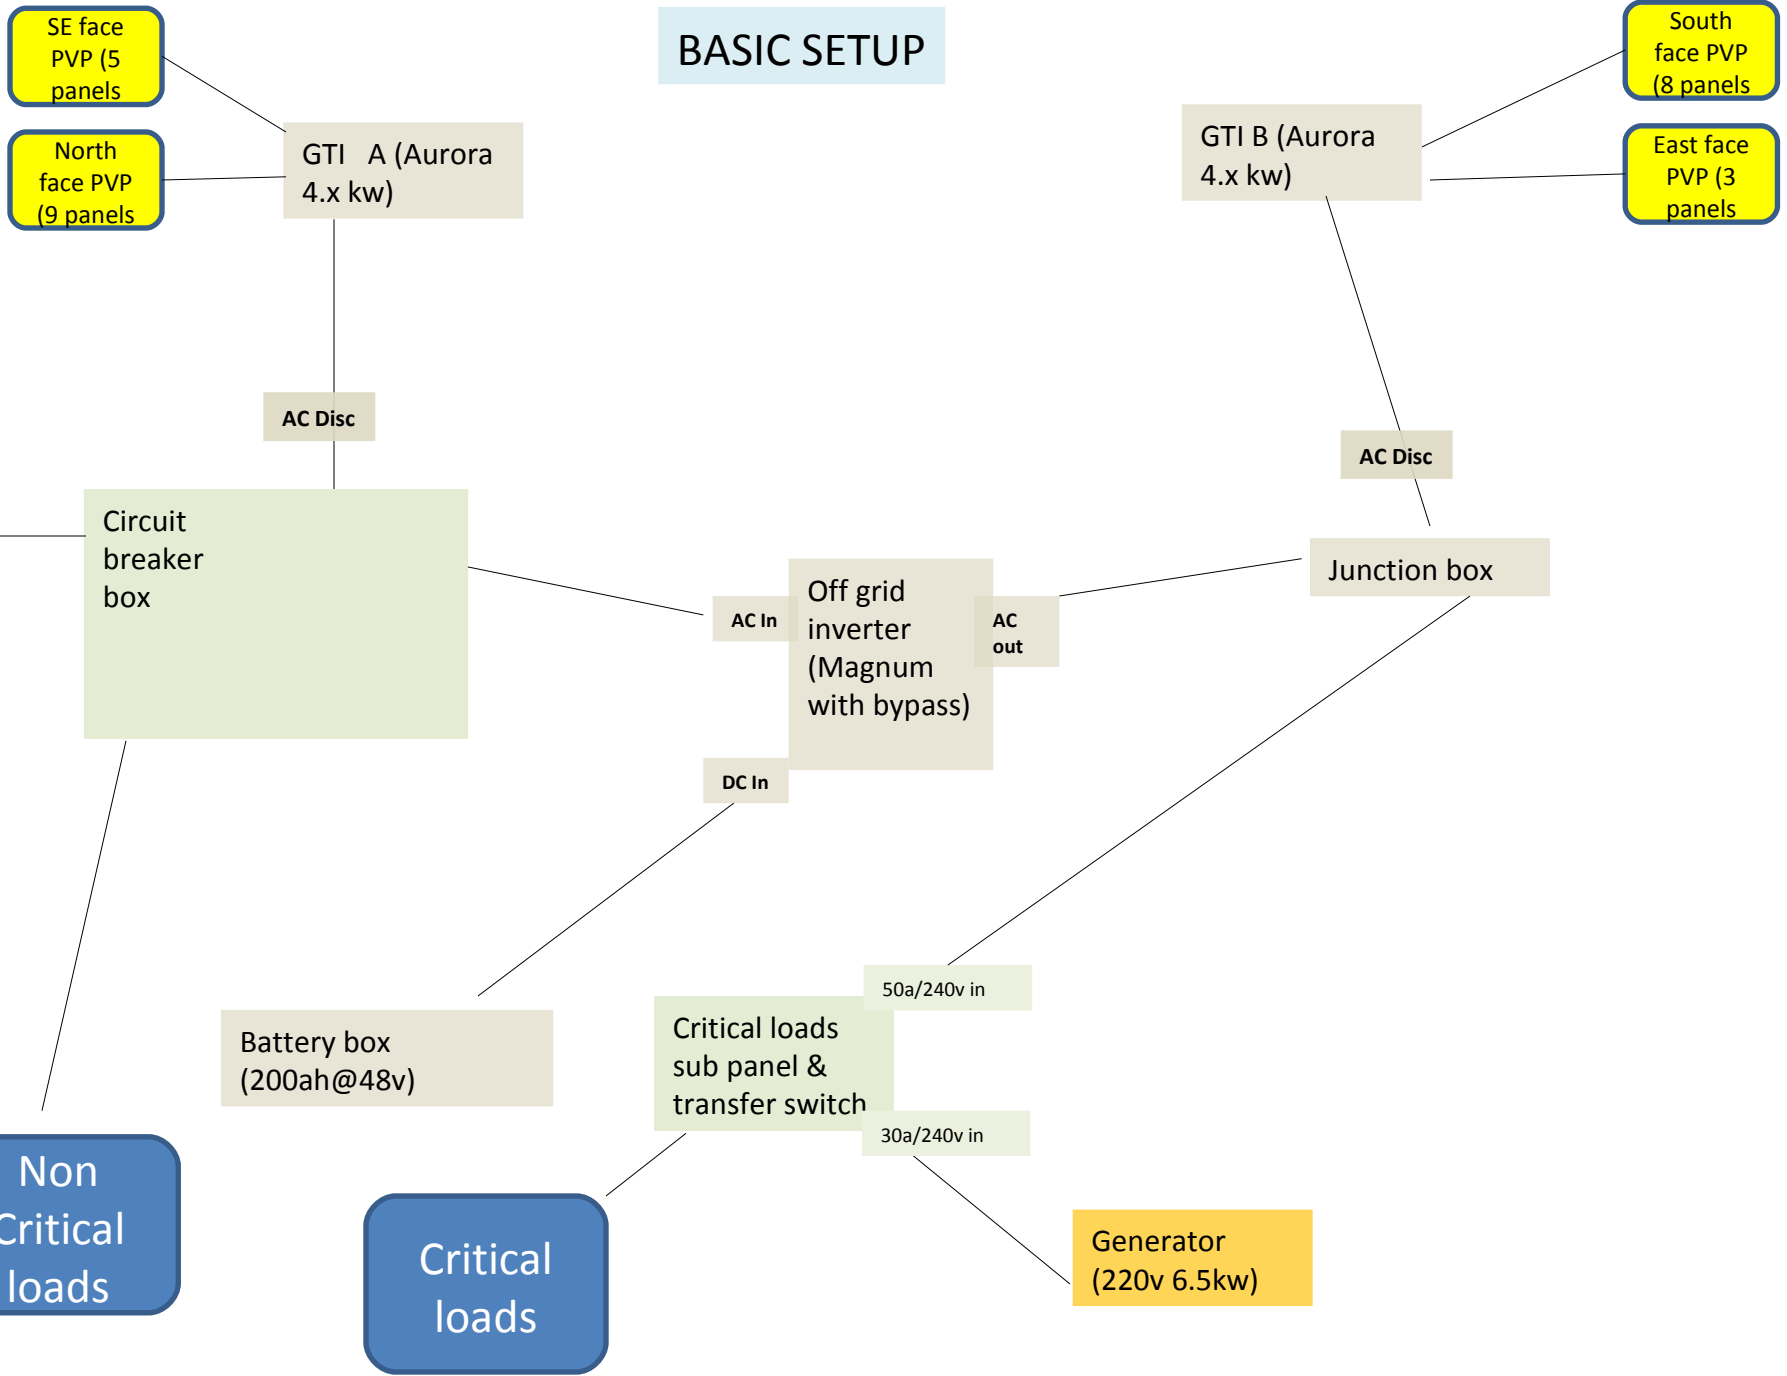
SE face PVP (5 panels

North face PVP (9 panels

GTI A (Aurora 4.x kw)

BASIC SETUP

South face PVP (8 panels

GTI B (Aurora 4.x kw)

East face PVP (3 panels

AC Disc

AC Disc

Circuit breaker box

AC In

Off grid inverter (Magnum with bypass)

AC out

Junction box

DC In

50a/240v in

Battery box (200ah@48v)

Critical loads sub panel & transfer switch

30a/240v in

Non Critical loads

Critical loads

Generator (220v 6.5kw)